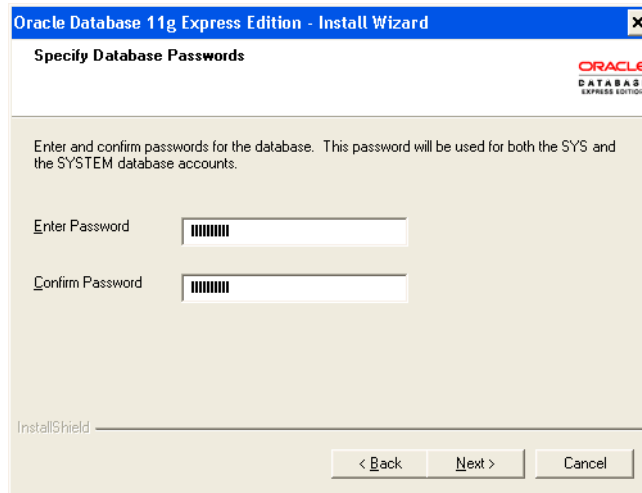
Oracle Database 11g Express Edition - Install Wizard

Specify Database Passwords

ORACLE
DATABASE
EXPRESS EDITION

Enter and confirm passwords for the database. This password will be used for both the SYS and the SYSTEM database accounts.

Enter Password ||||||||||

Confirm Password ||||||||||

InstallShield

< Back Next > Cancel